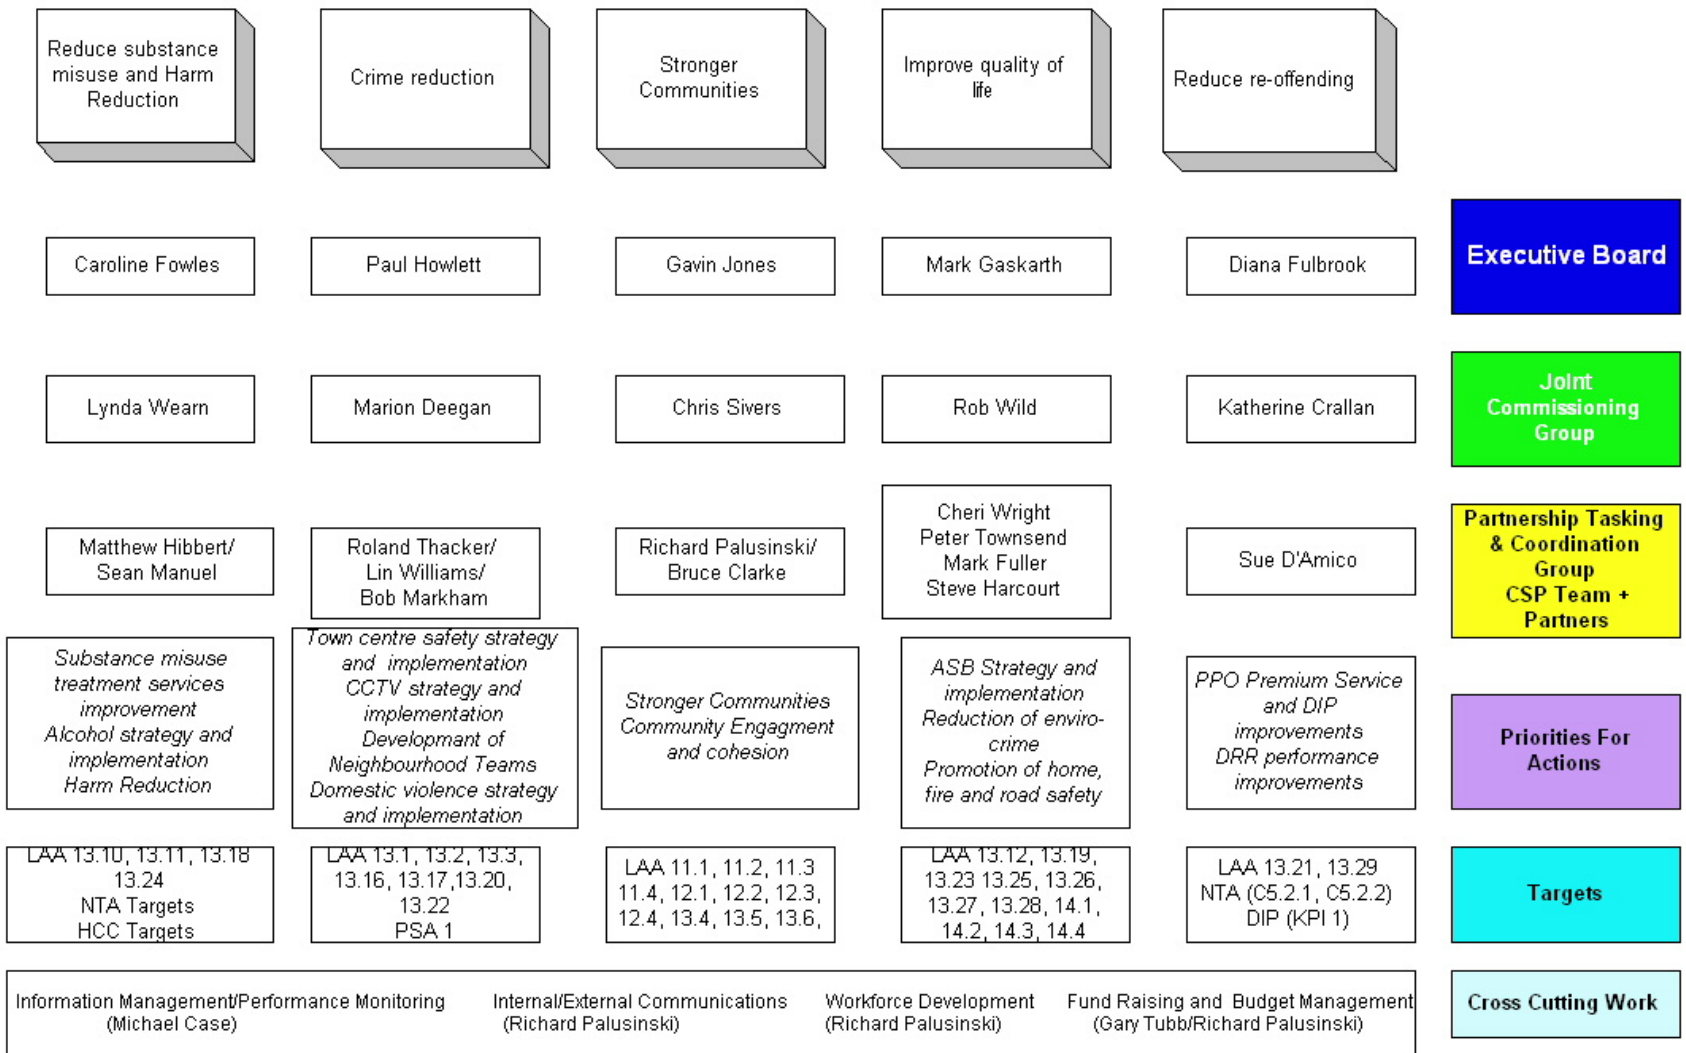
Reduce substance misuse and Harm Reduction

Crime reduction

Stronger Communities

Improve quality of life

Reduce re-offending

Caroline Fowles

Paul Howlett

Gavin Jones

Mark Gaskarth

Diana Fulbrook

Executive Board

Lynda Wearn

Marion Deegan

Chris Sivers

Rob Wild

Katherine Crallan

Joint Commissioning Group

Matthew Hibbert/ Sean Manuel

Roland Thacker/ Lin Williams/ Bob Markham

Richard Palusinski/ Bruce Clarke

Cheri Wright
Peter Townsend
Mark Fuller
Steve Harcourt

Sue D'Amico

Partnership Tasking & Coordination Group
CSP Team + Partners

Substance misuse treatment services improvement
Alcohol strategy and implementation
Harm Reduction

Town centre safety strategy and implementation
CCTV strategy and implementation
Development of Neighbourhood Teams
Domestic violence strategy and implementation

Stronger Communities Community Engagment and cohesion

ASB Strategy and implementation
Reduction of enviro-crime
Promotion of home, fire and road safety

PPO Premium Service and DIP improvements
DRR performance improvements

Priorities For Actions

LAA 13.10, 13.11, 13.18 13.24
NTA Targets
HCC Targets

LAA 13.1, 13.2, 13.3, 13.16, 13.17,13.20, 13.22
PSA 1

LAA 11.1, 11.2, 11.3 11.4, 12.1, 12.2, 12.3, 12.4, 13.4, 13.5, 13.6,

LAA 13.12, 13.19, 13.23 13.25, 13.26, 13.27, 13.28, 14.1, 14.2, 14.3, 14.4

LAA 13.21, 13.29
NTA (C5.2.1, C5.2.2)
DIP (KPI 1)

Targets

Information Management/Performance Monitoring (Michael Case)

Internal/External Communications (Richard Palusinski)

Workforce Development (Richard Palusinski)

Fund Raising and Budget Management (Gary Tubb/Richard Palusinski)

Cross Cutting Work